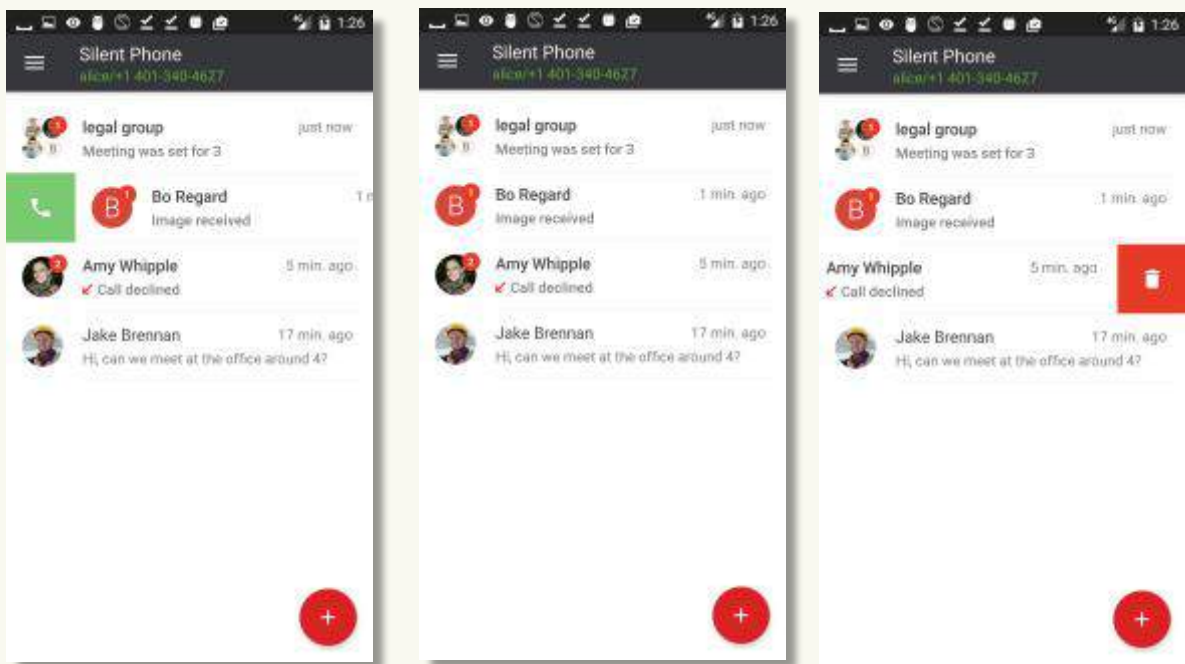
1:26
Silent Phone
alice/+1 401-340-4627
legal group
just now
Meeting was set for 3
Bo Regard
1 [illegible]
Image received
Amy Whipple
5 min. ago
Call declined
Jake Brennan
17 min. ago
Hi, can we meet at the office around 4?
+

1:26
Silent Phone
alice/+1 401-340-4627
legal group
just now
Meeting was set for 3
Bo Regard
1 min. ago
Image received
Amy Whipple
5 min. ago
Call declined
Jake Brennan
17 min. ago
Hi, can we meet at the office around 4?
+

1:26
Silent Phone
alice/+1 401-340-4627
legal group
just now
Meeting was set for 3
Bo Regard
1 min. ago
Image received
Amy Whipple
5 min. ago
Call declined
Jake Brennan
17 min. ago
Hi, can we meet at the office around 4?
+